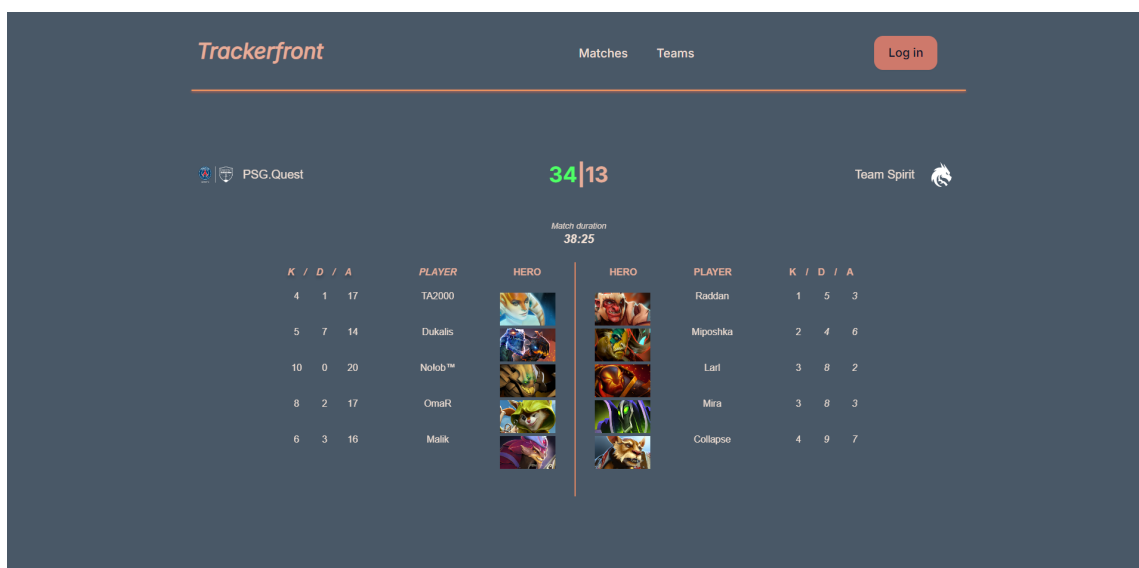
Trackerfront

Matches Teams

Log in

PSG.Quest

34|13

Team Spirit

Match duration
38:25

| K / D / A | PLAYER | HERO | HERO | PLAYER | K / D / A |
|---|---|---|---|---|---|
| 4 1 17 | TA2000 | | | Raddan | 1 5 3 |
| 5 7 14 | Dukalis | | | Miposhka | 2 4 6 |
| 10 0 20 | No[o]b™ | | | Larl | 3 8 2 |
| 8 2 17 | OmaR | | | Mira | 3 8 3 |
| 6 3 16 | Malik | | | Collapse | 4 9 7 |